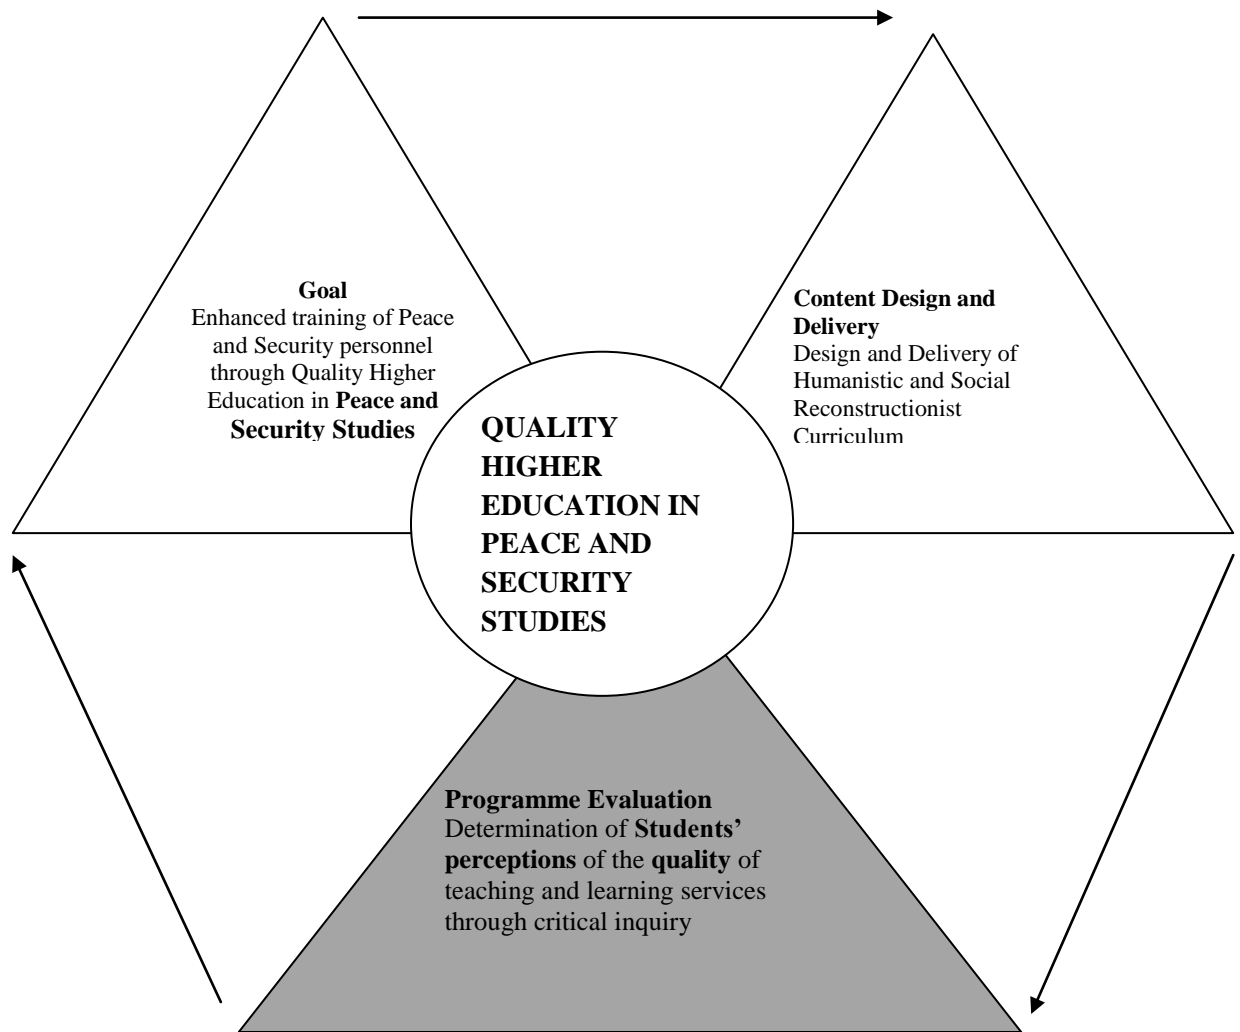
Goal
Enhanced training of Peace and Security personnel through Quality Higher Education in Peace and Security Studies

Content Design and Delivery
Design and Delivery of Humanistic and Social Reconstructionist Curriculum

QUALITY HIGHER EDUCATION IN PEACE AND SECURITY STUDIES

Programme Evaluation
Determination of Students' perceptions of the quality of teaching and learning services through critical inquiry